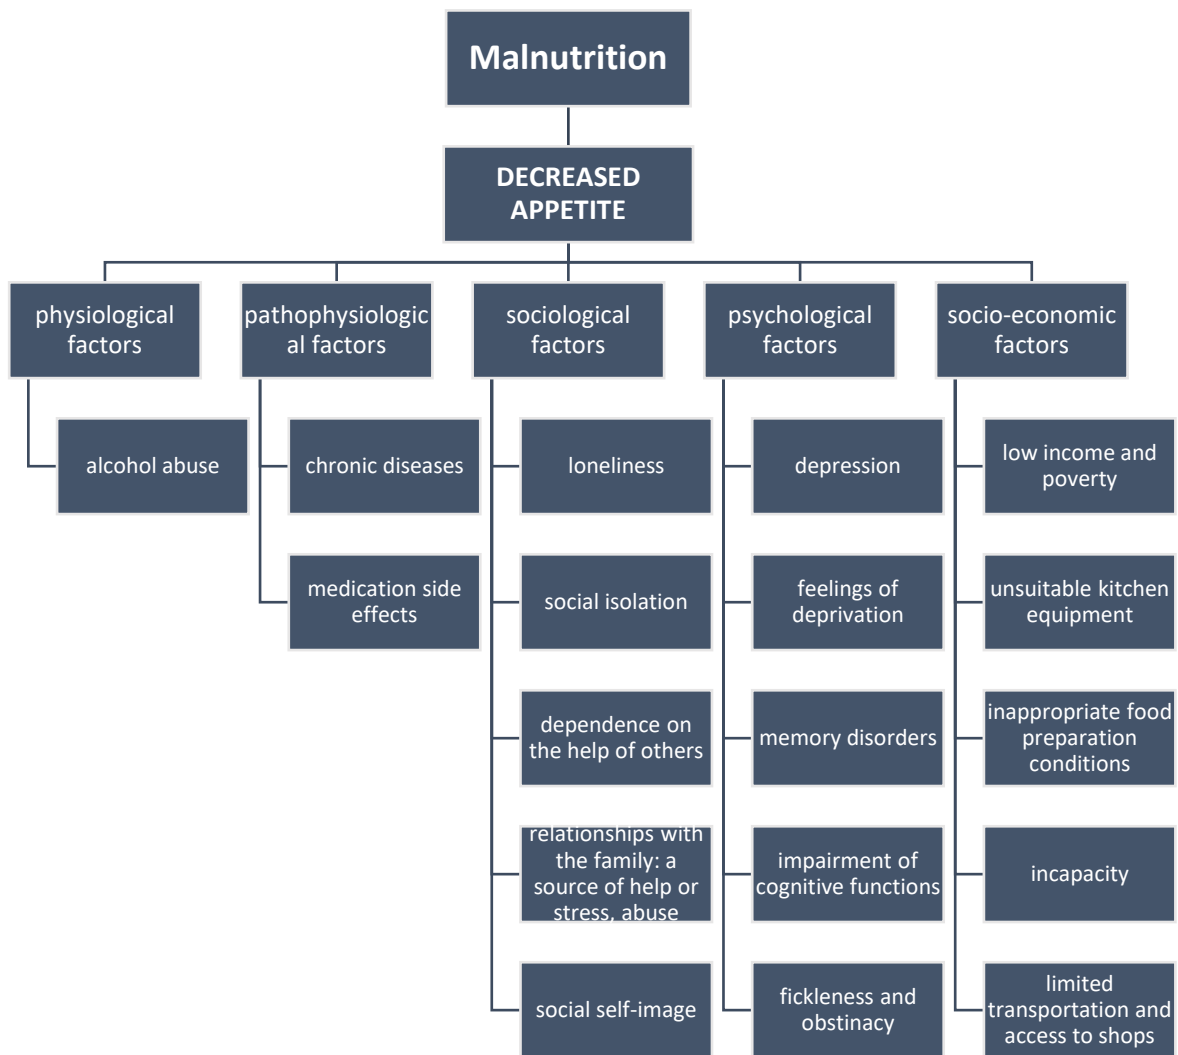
Malnutrition

DECREASED APPETITE

physiological factors

alcohol abuse

pathophysiological factors

chronic diseases

medication side effects

sociological factors

loneliness

social isolation

dependence on the help of others

relationships with the family: a source of help or stress, abuse

social self-image

psychological factors

depression

feelings of deprivation

memory disorders

impairment of cognitive functions

fickleness and obstinacy

socio-economic factors

low income and poverty

unsuitable kitchen equipment

inappropriate food preparation conditions

incapacity

limited transportation and access to shops